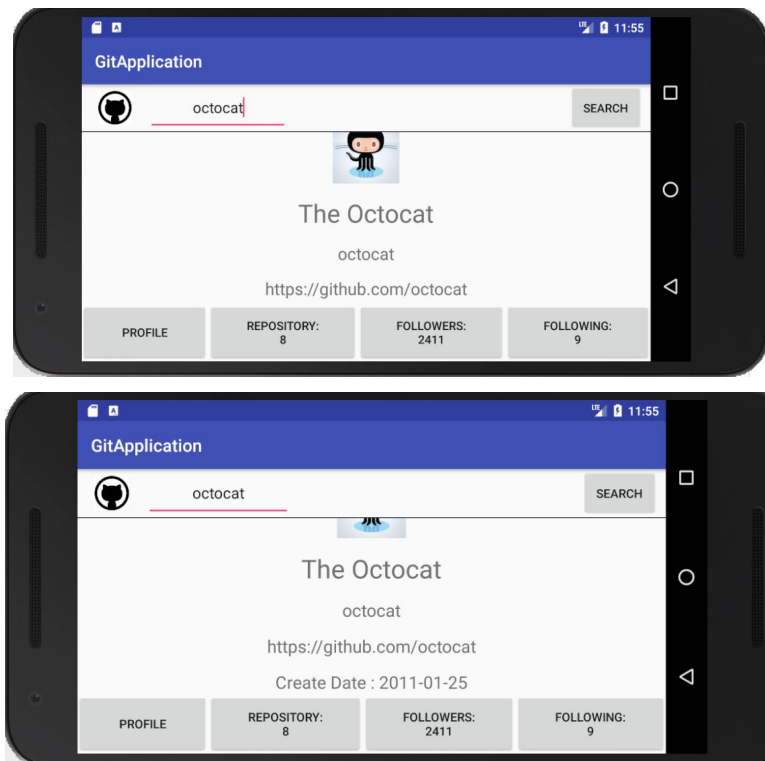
LTE 11:55

GitApplication

octocat

SEARCH

The Octocat

octocat

https://github.com/octocat

PROFILE

REPOSITORY:
8

FOLLOWERS:
2411

FOLLOWING:
9

LTE 11:55

GitApplication

octocat

SEARCH

The Octocat

octocat

https://github.com/octocat

Create Date : 2011-01-25

PROFILE

REPOSITORY:
8

FOLLOWERS:
2411

FOLLOWING:
9